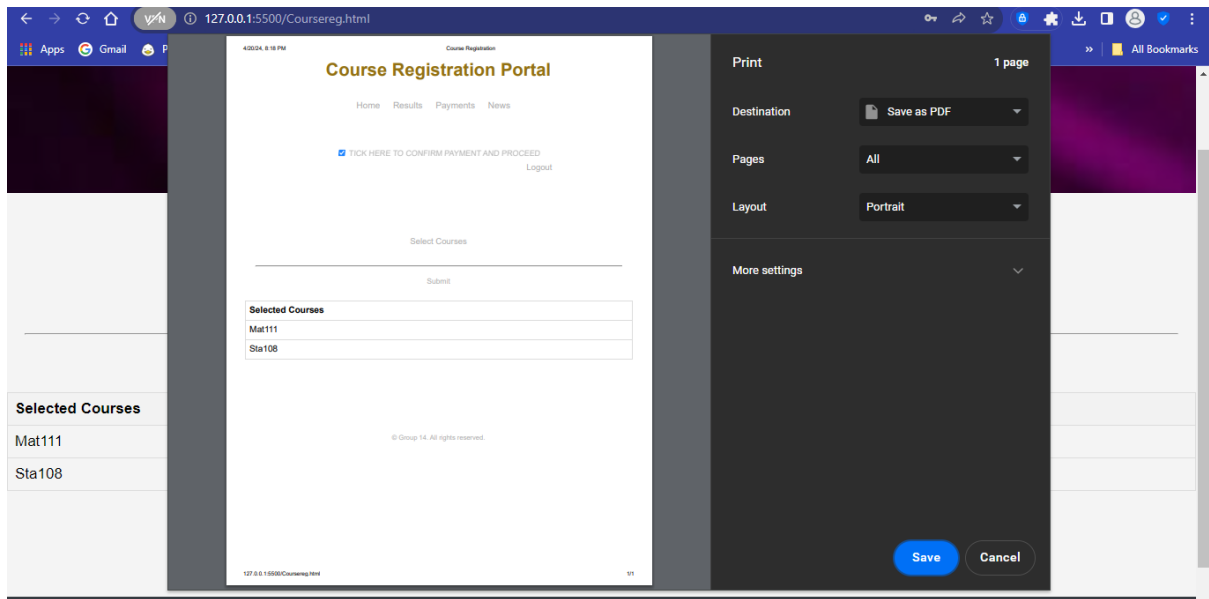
VPN 127.0.0.1:5500/Coursereg.html

Apps Gmail P

» All Bookmarks

4/20/24, 8:18 PM Course Registration

Course Registration Portal

Home Results Payments News

TICK HERE TO CONFIRM PAYMENT AND PROCEED

Logout

Select Courses

Submit

| Selected Courses |
|---|
| Mat111 |
| Sta108 |

© Group 14. All rights reserved.

127.0.0.1:5500/Coursereg.html 1/1

Print 1 page

Destination Save as PDF

Pages All

Layout Portrait

More settings

Save Cancel

| Selected Courses |
|---|
| Mat111 |
| Sta108 |